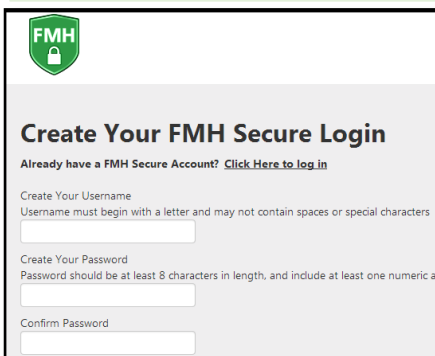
FMH

Create Your FMH Secure Login

Already have a FMH Secure Account? Click Here to log in

Create Your Username
Username must begin with a letter and may not contain spaces or special characters

Create Your Password
Password should be at least 8 characters in length, and include at least one numeric a

Confirm Password